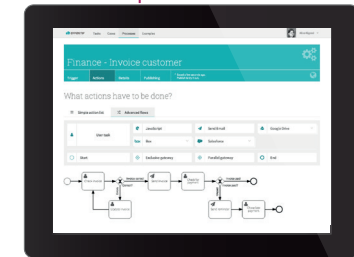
Finance - Invoice customer

Trigger Actions Details Publishing

What actions have to be done?

Simple action list Advanced flows

User task

JavaScript

JavaScript

Google Drive

Box

Salesforce

Start

Exclusive gateway

Parallel gateway

End